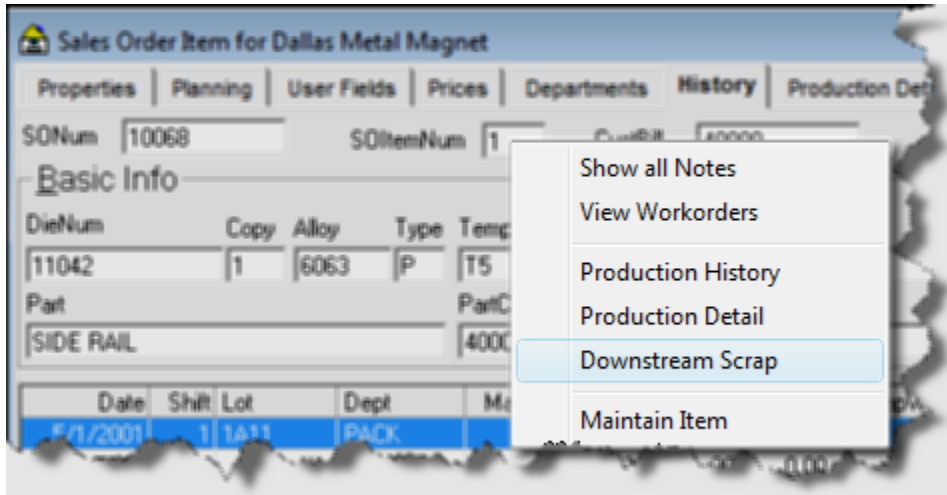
Sales Order Item for Dallas Metal Magnet

Properties | Planning | User Fields | Prices | Departments | History | Production Det

SONum 10068 SOItemNum 1 CustP# 40000

Basic Info

DieNum 11042
Copy 1
Alloy 6063
Type P
Temp T5

Part SIDE RAIL
PartC 4000

| Date | Shift | Lot | Dept | Ma |
|---|---|---|---|---|
| 5/1/2001 | 1 | 1A11 | PACK | |

Show all Notes
View Workorders
Production History
Production Detail
Downstream Scrap
Maintain Item